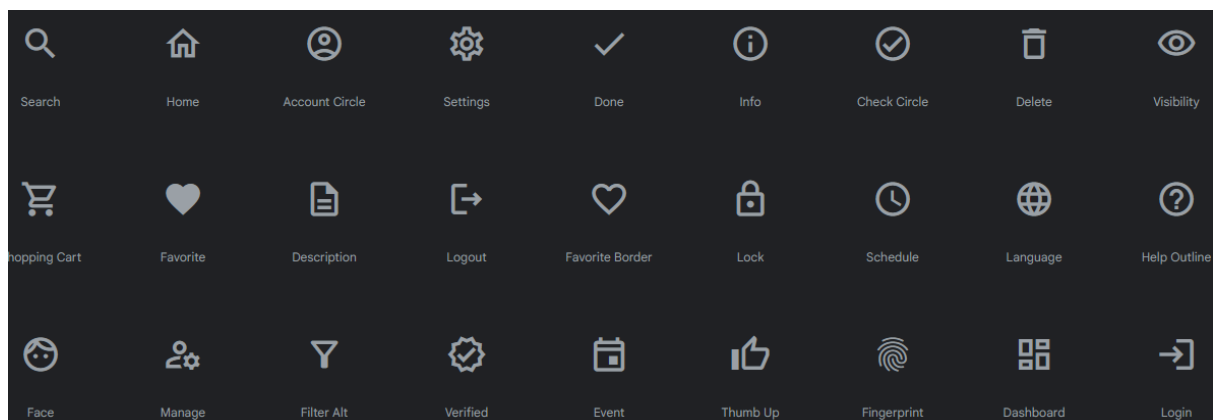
Search Home Account Circle Settings Done Info Check Circle Delete Visibility

hopping Cart Favorite Description Logout Favorite Border Lock Schedule Language Help Outline

Face Manage Filter Alt Verified Event Thumb Up Fingerprint Dashboard Login